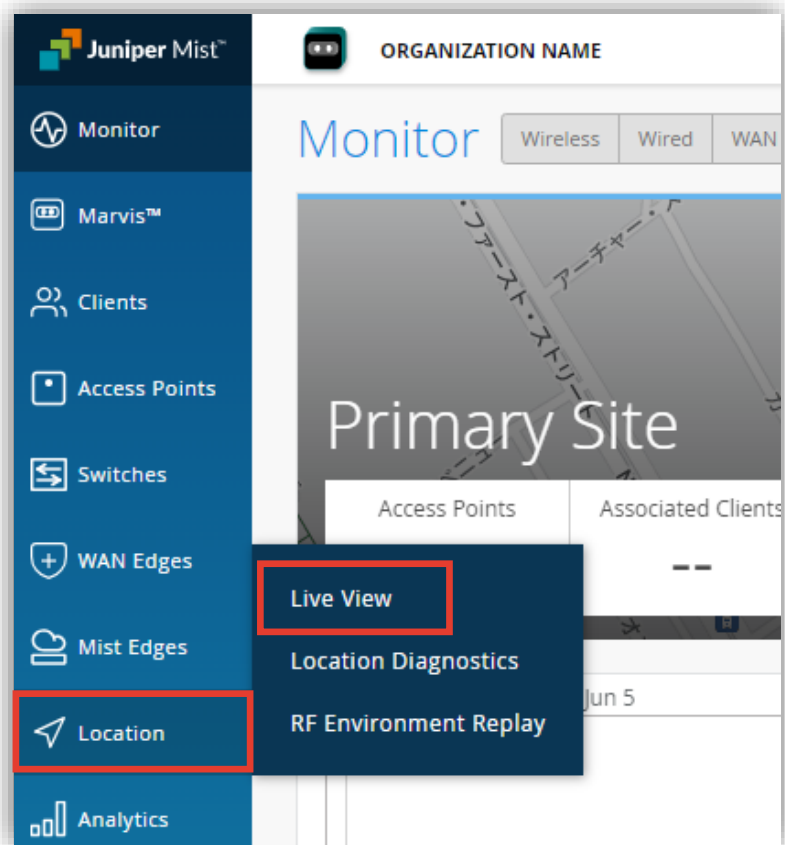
Juniper Mist™

ORGANIZATION NAME

Monitor

Marvis™

Clients

Access Points

Switches

WAN Edges

Mist Edges

Location

Analytics

Monitor

Wireless | Wired | WAN

ファースト・ストリート

アーチャー・

Primary Site

Access Points

Associated Clients

--

Live View

Location Diagnostics

RF Environment Replay

Jun 5